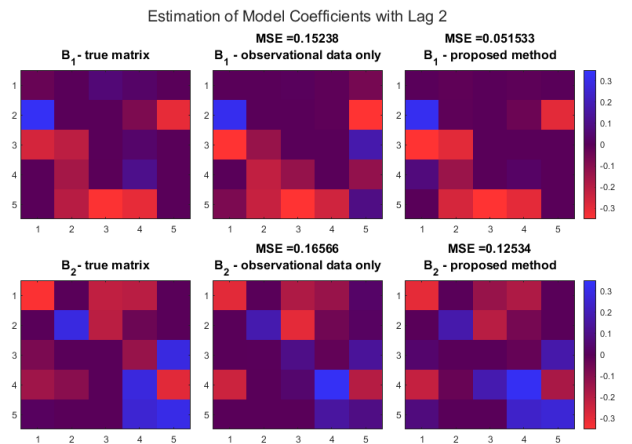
Estimation of Model Coefficients with Lag 2

$B_1$ - true matrix

MSE =0.15238
$B_1$ - observational data only

MSE =0.051533
$B_1$ - proposed method

1 2 3 4 5
1 2 3 4 5

1 2 3 4 5
1 2 3 4 5

1 2 3 4 5
1 2 3 4 5

0.3
0.2
0.1
0
-0.1
-0.2
-0.3

$B_2$ - true matrix

MSE =0.16566
$B_2$ - observational data only

MSE =0.12534
$B_2$ - proposed method

1 2 3 4 5
1 2 3 4 5

1 2 3 4 5
1 2 3 4 5

1 2 3 4 5
1 2 3 4 5

0.3
0.2
0.1
0
-0.1
-0.2
-0.3